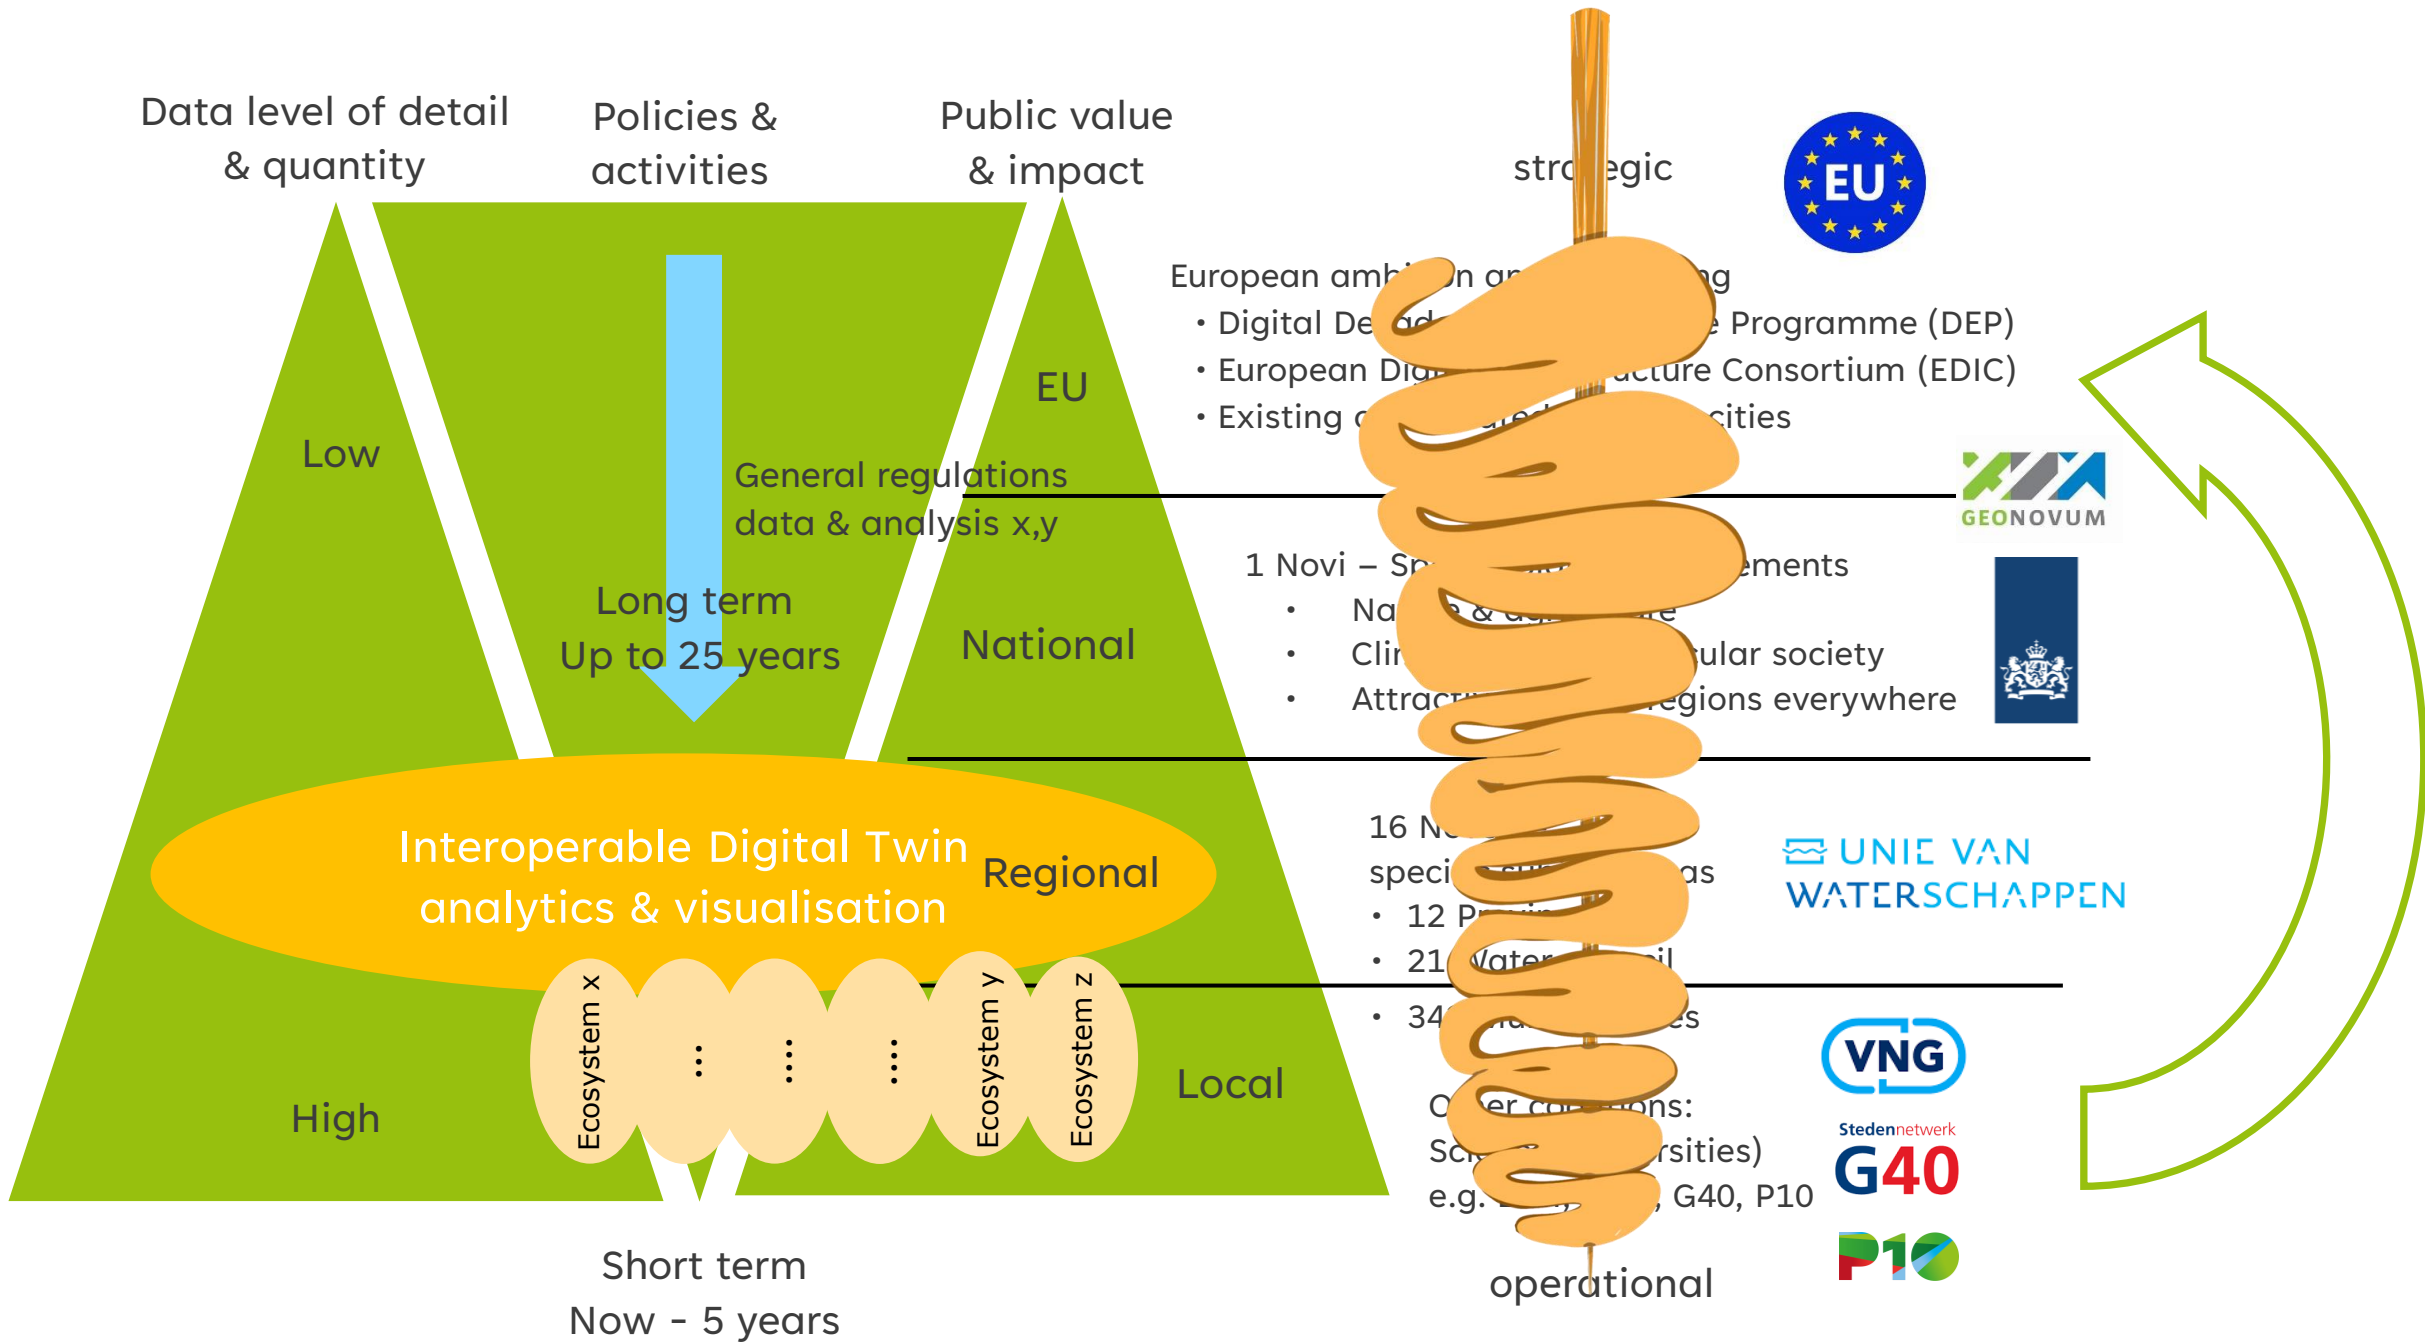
Data level of detail & quantity

Policies & activities

Public value & impact

strategic

EU

European amb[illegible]n a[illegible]g
• Digital De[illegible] Programme (DEP)
• European Dig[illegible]cture Consortium (EDIC)
• Existing c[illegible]cities

Low

EU

General regulations data & analysis x,y

Long term
Up to 25 years

National

GEONOVUM

1 Novi – Sp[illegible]ements
• Na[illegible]
• Clir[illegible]ular society
• Attrac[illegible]egions everywhere

Interoperable Digital Twin analytics & visualisation

Regional

16 N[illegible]
speci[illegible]as
• 12 P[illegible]
• 21 Water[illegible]il
• 34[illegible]s

UNIE VAN WATERSCHAPPEN

Ecosystem x
⋮
⋮
⋮
Ecosystem y
Ecosystem z

Local

High

O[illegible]er c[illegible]ons:
Sc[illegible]rsities)
e.g. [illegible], G40, P10

VNG

Stedennetwerk G40

P10

Short term
Now - 5 years

operational